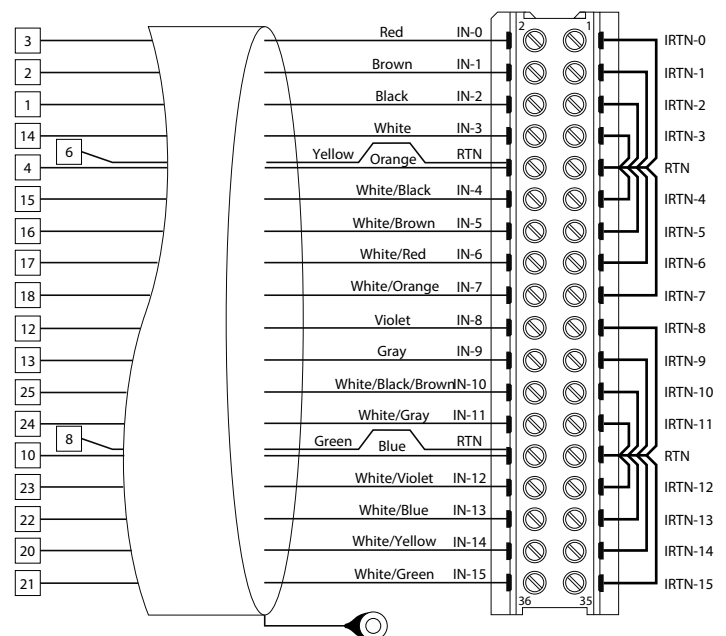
3
2
1
14
6
4
15
16
17
18
12
13
25
24
8
10
23
22
20
21

Red IN-0
Brown IN-1
Black IN-2
White IN-3
Yellow Orange RTN
White/Black IN-4
White/Brown IN-5
White/Red IN-6
White/Orange IN-7
Violet IN-8
Gray IN-9
White/Black/Brown IN-10
White/Gray IN-11
Green Blue RTN
White/Violet IN-12
White/Blue IN-13
White/Yellow IN-14
White/Green IN-15

2 1
36 35

IRTN-0
IRTN-1
IRTN-2
IRTN-3
RTN
IRTN-4
IRTN-5
IRTN-6
IRTN-7
IRTN-8
IRTN-9
IRTN-10
IRTN-11
RTN
IRTN-12
IRTN-13
IRTN-14
IRTN-15